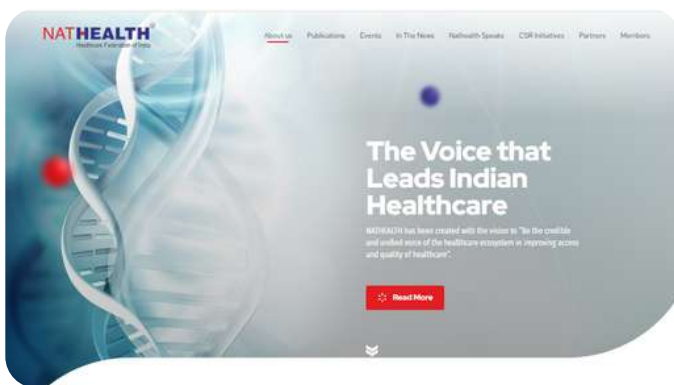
NATHEALTH
Healthcare Federation of India

About us Publications Events In The News Nathealth Speaks CSR Initiatives Partners Members

The Voice that Leads Indian Healthcare

NATHEALTH has been created with the vision to "be the credible and unified voice of the healthcare ecosystem in improving access and quality of healthcare".

Read More